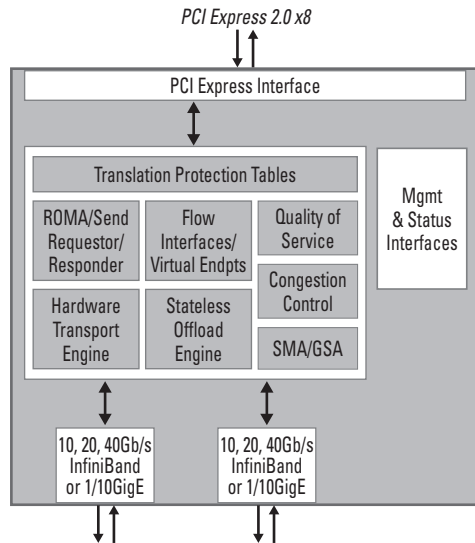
PCI Express 2.0 x8

PCI Express Interface

Translation Protection Tables

ROMA/Send Requestor/ Responder

Flow Interfaces/ Virtual Endpts

Quality of Service

Congestion Control

Hardware Transport Engine

Stateless Offload Engine

SMA/GSA

Mgmt & Status Interfaces

10, 20, 40Gb/s InfiniBand or 1/10GigE

10, 20, 40Gb/s InfiniBand or 1/10GigE